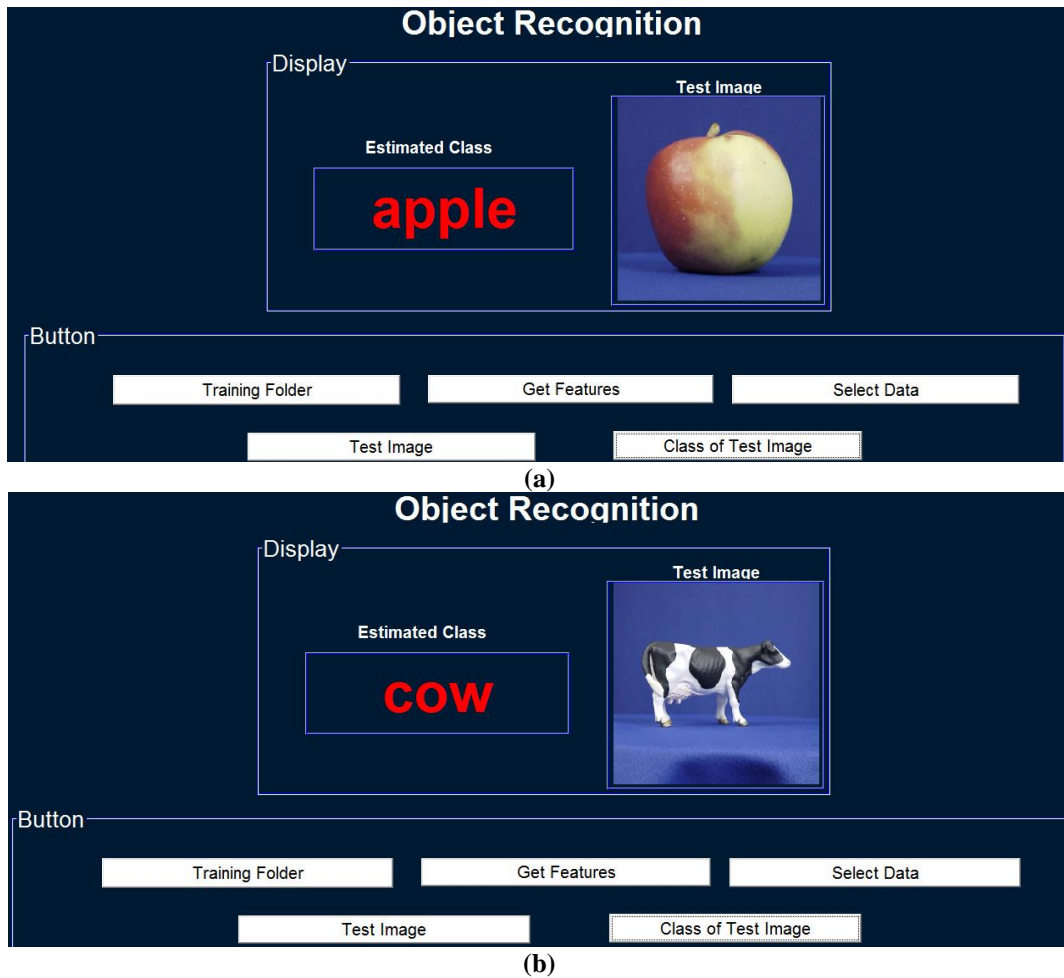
Object Recognition

Display

Test Image

Estimated Class

apple

Button

Training Folder

Get Features

Select Data

Test Image

Class of Test Image

(a)

Object Recognition

Display

Test Image

Estimated Class

cow

Button

Training Folder

Get Features

Select Data

Test Image

Class of Test Image

(b)